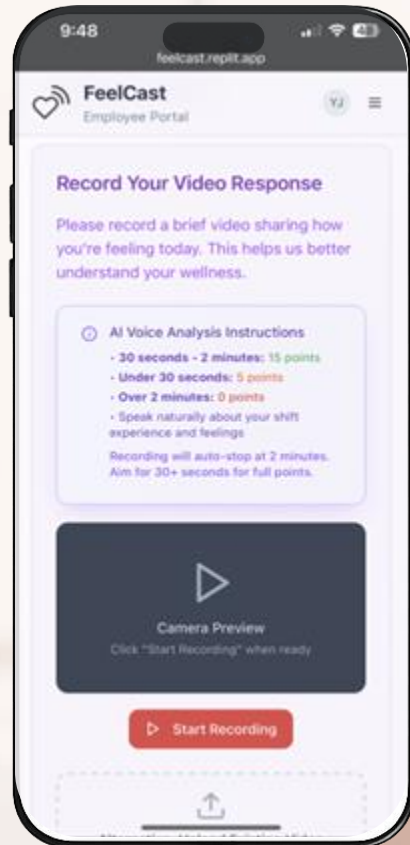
9:48

feelcast.replit.app

FeelCast
Employee Portal

YJ

Record Your Video Response

Please record a brief video sharing how you're feeling today. This helps us better understand your wellness.

AI Voice Analysis Instructions

• 30 seconds - 2 minutes: 15 points
• Under 30 seconds: 5 points
• Over 2 minutes: 0 points
• Speak naturally about your shift experience and feelings

Recording will auto-stop at 2 minutes. Aim for 30+ seconds for full points.

Camera Preview
Click "Start Recording" when ready

Start Recording

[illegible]